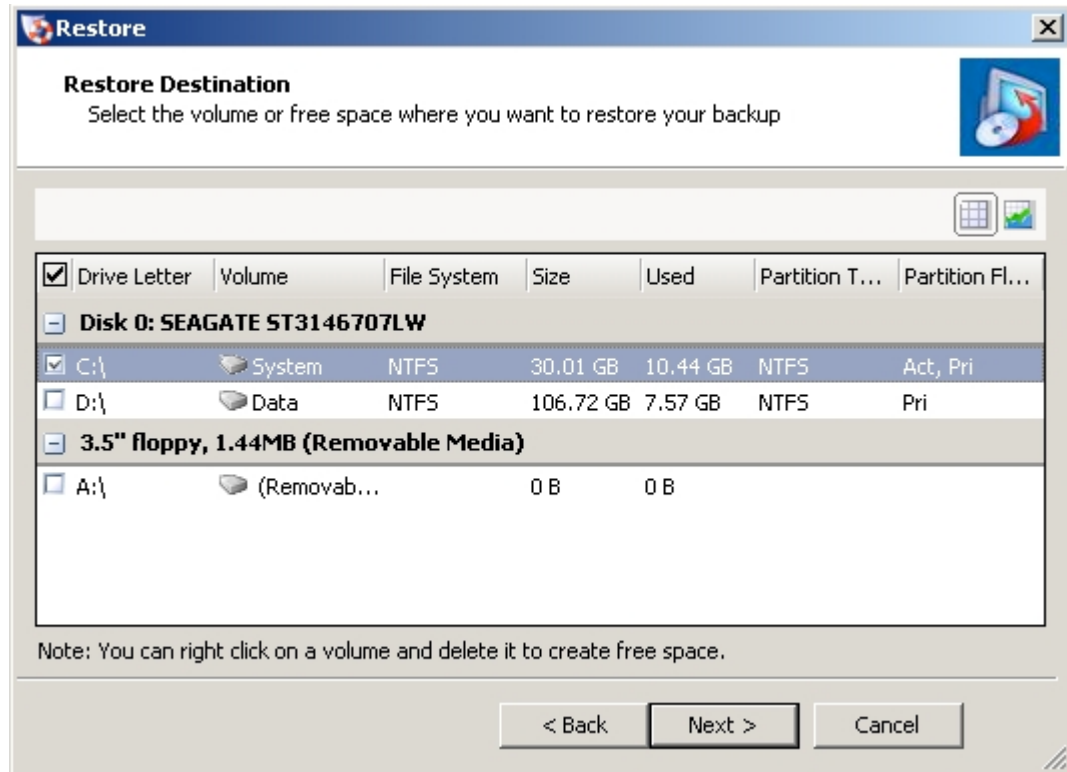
Restore

Restore Destination
Select the volume or free space where you want to restore your backup

| Drive Letter | Volume | File System | Size | Used | Partition T... | Partition Fl... |
|---|---|---|---|---|---|---|
| Disk 0: SEAGATE ST3146707LW | | | | | | |
| C:\ | System | NTFS | 30.01 GB | 10.44 GB | NTFS | Act, Pri |
| D:\ | Data | NTFS | 106.72 GB | 7.57 GB | NTFS | Pri |
| 3.5" floppy, 1.44MB (Removable Media) | | | | | | |
| A:\ | (Removab... | | 0 B | 0 B | | |

Note: You can right click on a volume and delete it to create free space.

< Back Next > Cancel